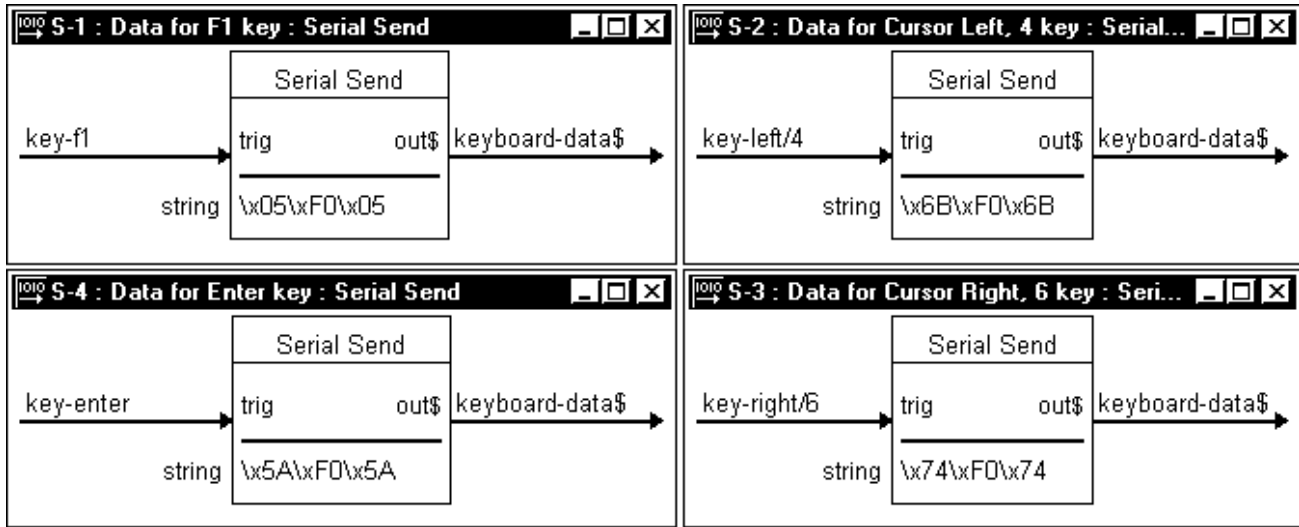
S-1 : Data for F1 key : Serial Send

Serial Send

key-f1

trig

out$

keyboard-data$

string

\x05\xF0\x05

S-2 : Data for Cursor Left, 4 key : Serial...

Serial Send

key-left/4

trig

out$

keyboard-data$

string

\x6B\xF0\x6B

S-4 : Data for Enter key : Serial Send

Serial Send

key-enter

trig

out$

keyboard-data$

string

\x5A\xF0\x5A

S-3 : Data for Cursor Right, 6 key : Seri...

Serial Send

key-right/6

trig

out$

keyboard-data$

string

\x74\xF0\x74